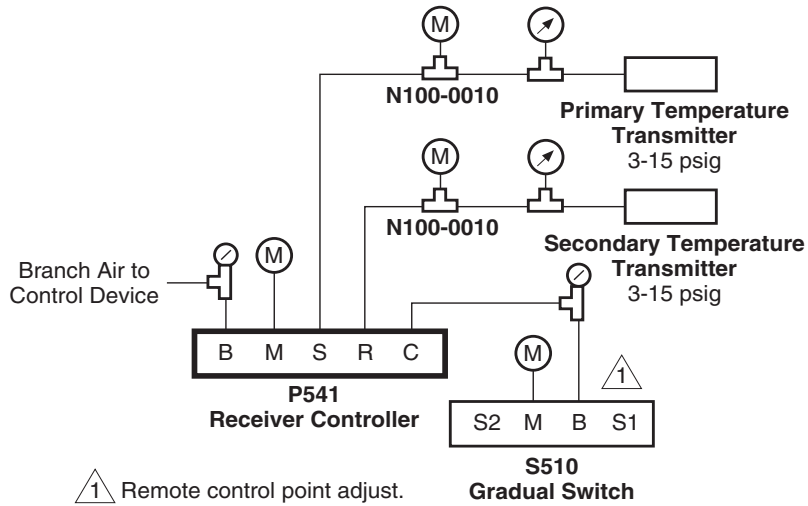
M
N100-0010
Primary Temperature Transmitter
3-15 psig
M
N100-0010
Secondary Temperature Transmitter
3-15 psig
Branch Air to Control Device
M
B M S R C
P541
Receiver Controller
M
1
S2 M B S1
S510
Gradual Switch
1 Remote control point adjust.